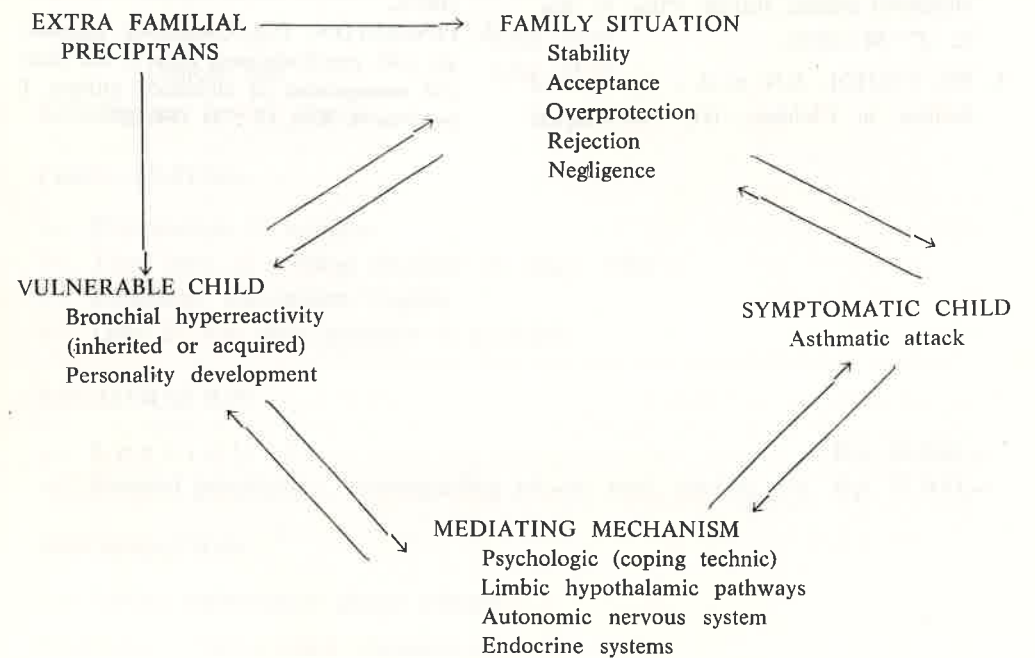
EXTRA FAMILIAL PRECIPITANS

FAMILY SITUATION
Stability
Acceptance
Overprotection
Rejection
Negligence

VULNERABLE CHILD
Bronchial hyperreactivity (inherited or acquired)
Personality development

SYMPTOMATIC CHILD
Asthmatic attack

MEDIATING MECHANISM
Psychologic (coping technic)
Limbic hypothalamic pathways
Autonomic nervous system
Endocrine systems